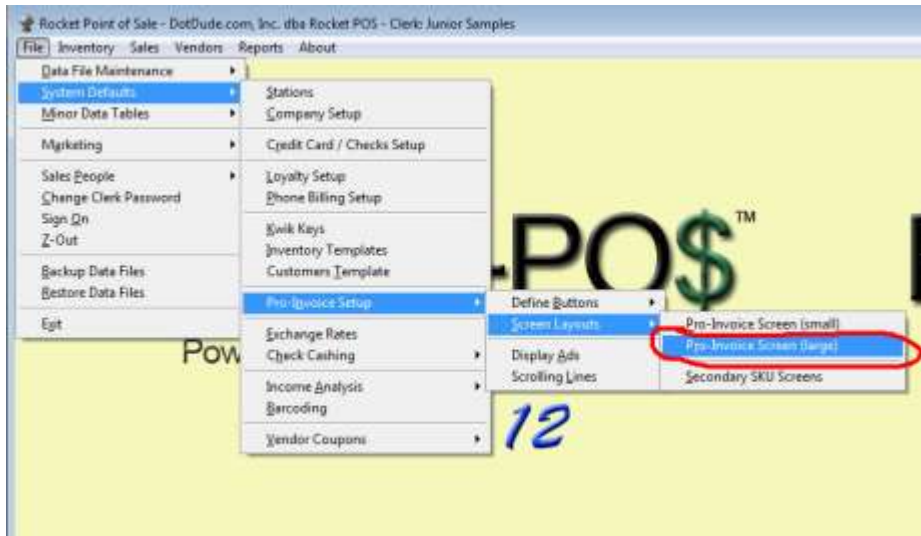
Rocket Point of Sale - DotDude.com, Inc. dba Rocket POS - Clerk: Junior Samples

File Inventory Sales Vendors Reports About

Data File Maintenance
System Defaults
Minor Data Tables
Marketing
Sales People
Change Clerk Password
Sign On
Z-Out
Backup Data Files
Restore Data Files
Exit

Stations
Company Setup
Credit Card / Checks Setup
Loyalty Setup
Phone Billing Setup
Kwik Keys
Inventory Templates
Customers Template
Pro-Invoice Setup
Exchange Rates
Check Cashing
Income Analysis
Barcoding
Vendor Coupons

Define Buttons
Screen Layouts
Display Ads
Scrolling Lines

Pro-Invoice Screen (small)
Pro-Invoice Screen (large)
Secondary SKU Screens

-POS$™

Pow

12